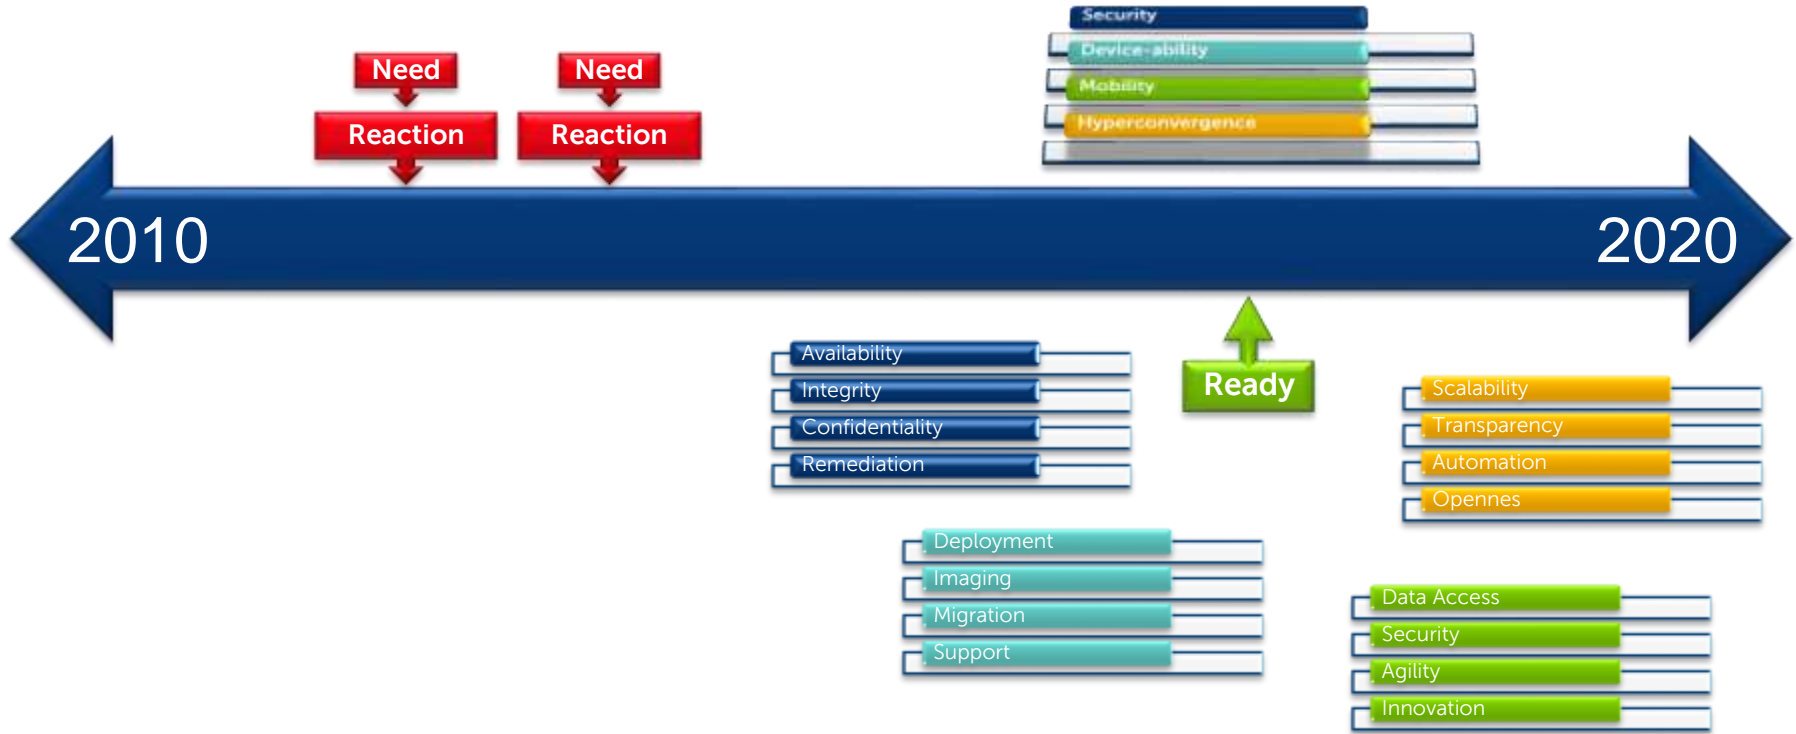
Need

Reaction

Need

Reaction

Security

Device-ability

Mobility

Hyperconvergence

2010

2020

Availability

Integrity

Confidentiality

Remediation

Ready

Scalability

Transparency

Automation

Opennes

Deployment

Imaging

Migration

Support

Data Access

Security

Agility

Innovation